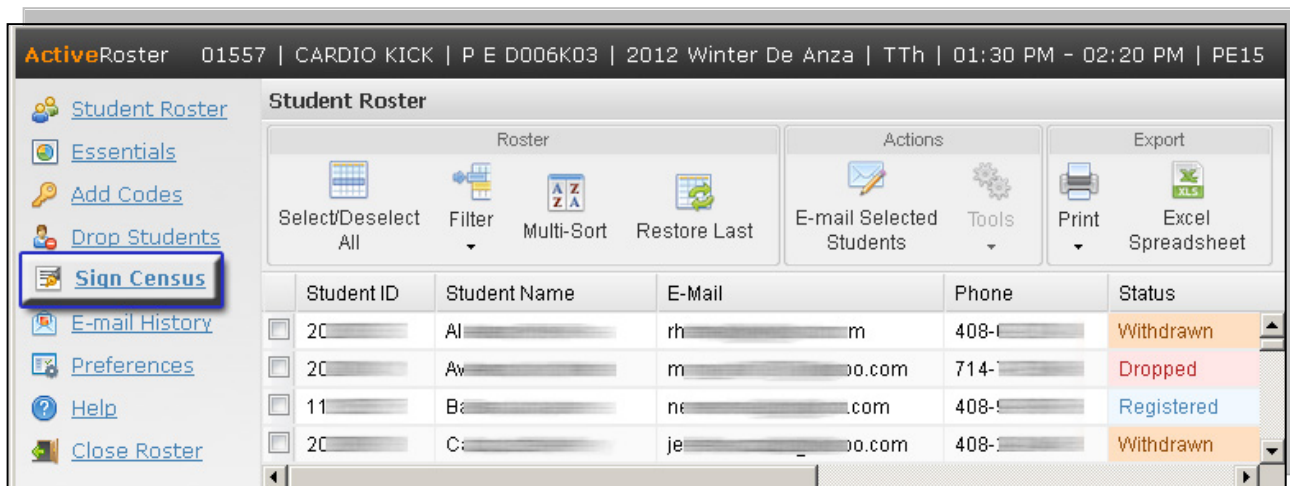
ActiveRoster 01557 | CARDIO KICK | P E D006K03 | 2012 Winter De Anza | TTh | 01:30 PM - 02:20 PM | PE15

Student Roster
Essentials
Add Codes
Drop Students
Sign Census
E-mail History
Preferences
Help
Close Roster

Student Roster

Roster
Select/Deselect All
Filter
Multi-Sort
Restore Last

Actions
E-mail Selected Students
Tools

Export
Print
Excel Spreadsheet

| | Student ID | Student Name | E-Mail | Phone | Status |
|---|---|---|---|---|---|
| | 20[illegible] | Al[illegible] | rh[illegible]m | 408-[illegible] | Withdrawn |
| | 20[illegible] | Av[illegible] | m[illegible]oo.com | 714-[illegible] | Dropped |
| | 11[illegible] | Ba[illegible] | ne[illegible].com | 408-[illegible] | Registered |
| | 20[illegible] | C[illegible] | je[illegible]oo.com | 408-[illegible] | Withdrawn |